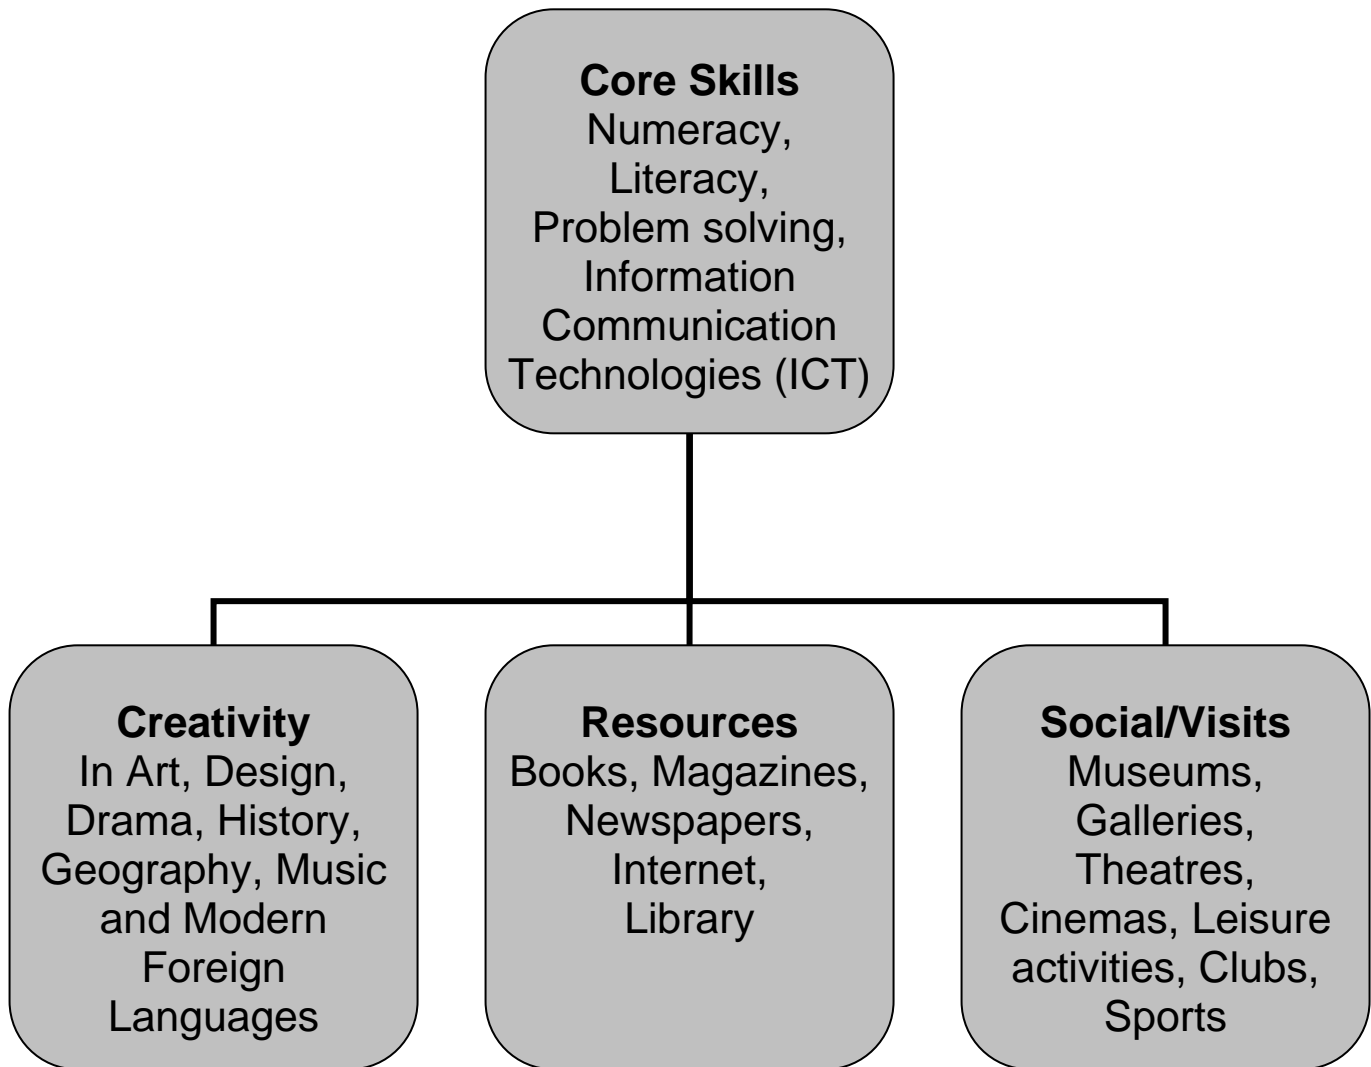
**Core Skills**
Numeracy, Literacy, Problem solving, Information Communication Technologies (ICT)

**Creativity**
In Art, Design, Drama, History, Geography, Music and Modern Foreign Languages

**Resources**
Books, Magazines, Newspapers, Internet, Library

**Social/Visits**
Museums, Galleries, Theatres, Cinemas, Leisure activities, Clubs, Sports